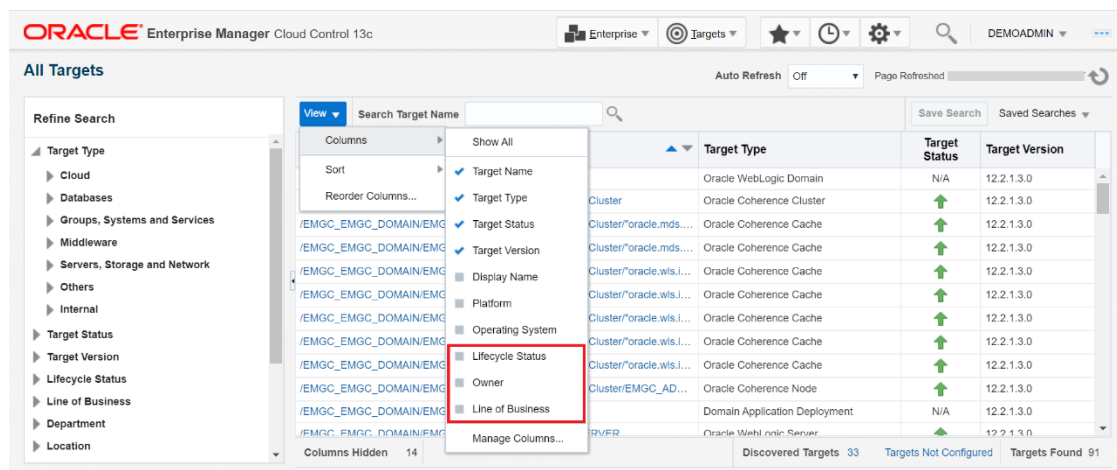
ORACLE Enterprise Manager Cloud Control 13c

Enterprise ▾ Targets ▾ DEMOADMIN ▾

All Targets

Auto Refresh Off ▾ Page Refreshed

Refine Search

Target Type
Cloud
Databases
Groups, Systems and Services
Middleware
Servers, Storage and Network
Others
Internal
Target Status
Target Version
Lifecycle Status
Line of Business
Department
Location

View ▾ Search Target Name

Save Search Saved Searches ▾

Columns
Sort
Reorder Columns...

Show All
Target Name
Target Type
Target Status
Target Version
Display Name
Platform
Operating System
Lifecycle Status
Owner
Line of Business
Manage Columns...

| | Target Type | Target Status | Target Version |
|---|---|---|---|
| | Oracle WebLogic Domain | N/A | 12.2.1.3.0 |
| Cluster | Oracle Coherence Cluster | | 12.2.1.3.0 |
| /EMGC_EMGC_DOMAIN/EMG Cluster/"oracle.mds.... | Oracle Coherence Cache | | 12.2.1.3.0 |
| /EMGC_EMGC_DOMAIN/EMG Cluster/"oracle.mds.... | Oracle Coherence Cache | | 12.2.1.3.0 |
| /EMGC_EMGC_DOMAIN/EMG Cluster/"oracle.wls.i... | Oracle Coherence Cache | | 12.2.1.3.0 |
| /EMGC_EMGC_DOMAIN/EMG Cluster/"oracle.wls.i... | Oracle Coherence Cache | | 12.2.1.3.0 |
| /EMGC_EMGC_DOMAIN/EMG Cluster/"oracle.wls.i... | Oracle Coherence Cache | | 12.2.1.3.0 |
| /EMGC_EMGC_DOMAIN/EMG Cluster/"oracle.wls.i... | Oracle Coherence Cache | | 12.2.1.3.0 |
| /EMGC_EMGC_DOMAIN/EMG Cluster/"oracle.wls.i... | Oracle Coherence Cache | | 12.2.1.3.0 |
| /EMGC_EMGC_DOMAIN/EMG Cluster/EMGC_AD... | Oracle Coherence Node | | 12.2.1.3.0 |
| /EMGC_EMGC_DOMAIN/EMG | Domain Application Deployment | N/A | 12.2.1.3.0 |
| /EMGC_EMGC_DOMAIN/EMG RVER | Oracle WebLogic Server | | 12.2.1.3.0 |

Columns Hidden 14 Discovered Targets 33 Targets Not Configured Targets Found 91